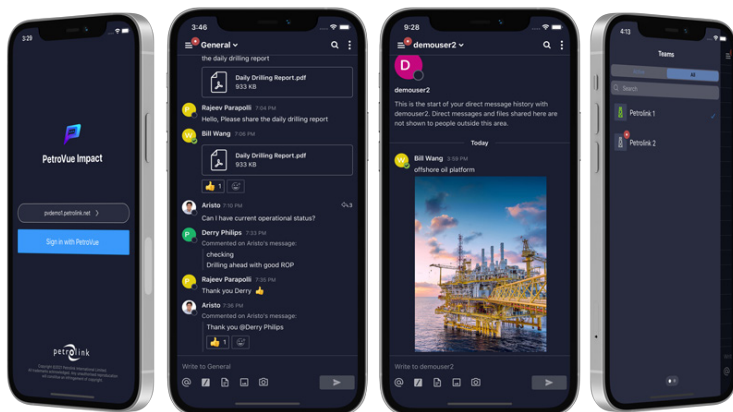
3:29

PetroVue Impact

pvdemo1.petrolink.net

Sign in with PetroVue

petrolink

3:46

General

the daily drilling report

Daily Drilling Report.pdf
933 KB

Rajeev Parapolli 7:04 PM
Hello, Please share the daily drilling report

Bill Wang 7:05 PM

Daily Drilling Report.pdf
933 KB

👍 1

Aristo 7:10 PM
Can I have current operational status?

Derry Philips 7:33 PM
Commented on Aristo's message:
checking
Drilling ahead with good ROP

Rajeev Parapolli 7:35 PM
Thank you Derry 👍

Aristo 7:36 PM
Commented on Aristo's message:
Thank you @Derry Philips

👍 1

Write to General

9:28

demouser2

D

demouser2

This is the start of your direct message history with demouser2. Direct messages and files shared here are not shown to people outside this area.

Today

Bill Wang 3:59 PM
offshore oil platform

Write to demouser2

4:13

Teams

All

Search

Petrolink 1

Petrolink 2